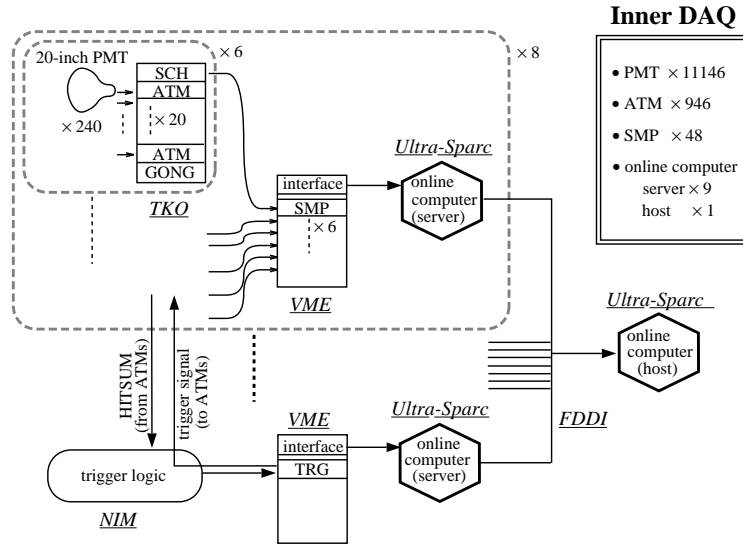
Inner DAQ

• PMT $\times$ 11146
• ATM $\times$ 946
• SMP $\times$ 48
• online computer
server $\times$ 9
host $\times$ 1

20-inch PMT
$\times$ 240
SCH
ATM
$\times$ 20
ATM
GONG
$\times$ 6
$\times$ 8
TKO

interface
SMP
$\times$ 6
VME

Ultra-Sparc
online computer (server)

Ultra-Sparc
online computer (host)

HITSUM (from ATMs)
trigger signal (to ATMs)

VME
interface
TRG

Ultra-Sparc
online computer (server)

FDDI

trigger logic
NIM